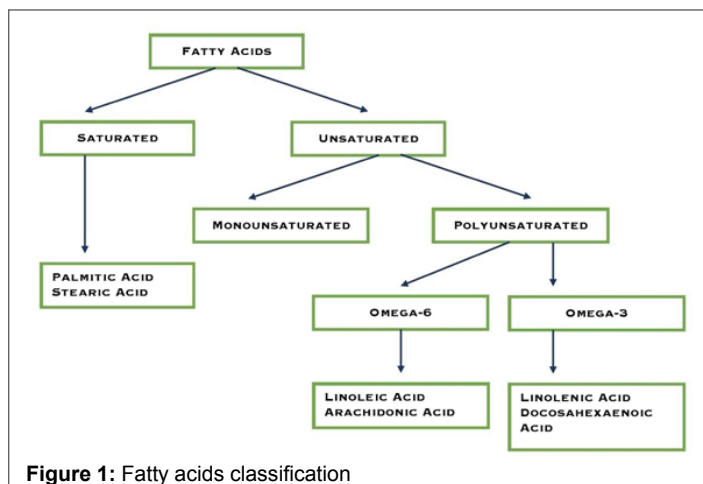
Fatty Acids

Saturated

Unsaturated

Monounsaturated

Polyunsaturated

Palmitic Acid
Stearic Acid

Omega-6

Omega-3

Linoleic Acid
Arachidonic Acid

Linolenic Acid
Docosahexaenoic Acid

**Figure 1:** Fatty acids classification